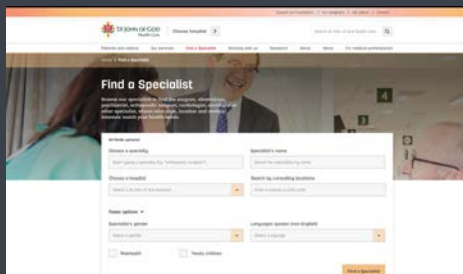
ST JOHN OF GOD Health Care

Choose hospital

Find a Specialist

Choose a specialty

Specialist's name

Choose a hospital

Search by consulting locations

Specialist's gender

Languages spoken (non English)

Find a Specialist